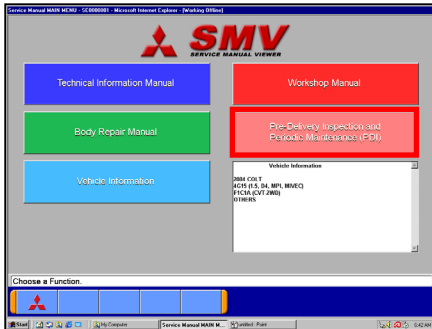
Service Manual MAIN MENU - SC0000001 - Microsoft Internet Explorer - [Working Offline]

SMV
SERVICE MANUAL VIEWER

Technical Information Manual

Workshop Manual

Body Repair Manual

Pre-Delivery Inspection and Periodic Maintenance (PDI)

Vehicle Information

Vehicle Information
2004 COLT
4G15 (1.5, D4, MPI, MIVEC)
F1C1A (CVT 2WD)
OTHERS

Choose a Function.

Start
My Computer
Service Manual MAIN M...
untitled - Paint
6:42 AM